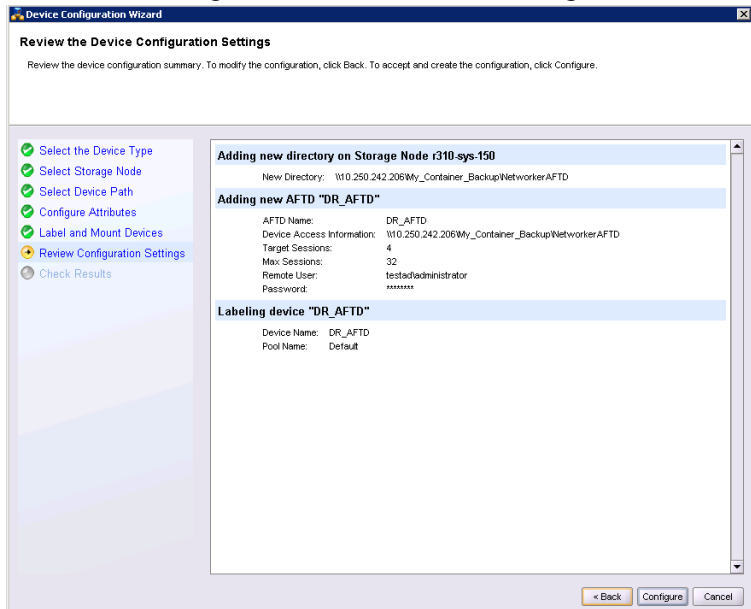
Device Configuration Wizard

Review the Device Configuration Settings

Review the device configuration summary. To modify the configuration, click Back. To accept and create the configuration, click Configure.

Select the Device Type
Select Storage Node
Select Device Path
Configure Attributes
Label and Mount Devices
Review Configuration Settings
Check Results

Adding new directory on Storage Node r310-sys-150

New Directory: \\10.250.242.206\My_Container_Backup\NetworkerAFTD

Adding new AFTD "DR_AFTD"

| AFTD Name: | DR_AFTD |
|---|---|
| Device Access Information: | \\10.250.242.206\My_Container_Backup\NetworkerAFTD |
| Target Sessions: | 4 |
| Max Sessions: | 32 |
| Remote User: | testad\administrator |
| Password: | ******** |

Labeling device "DR_AFTD"

Device Name: DR_AFTD
Pool Name: Default

< Back Configure Cancel